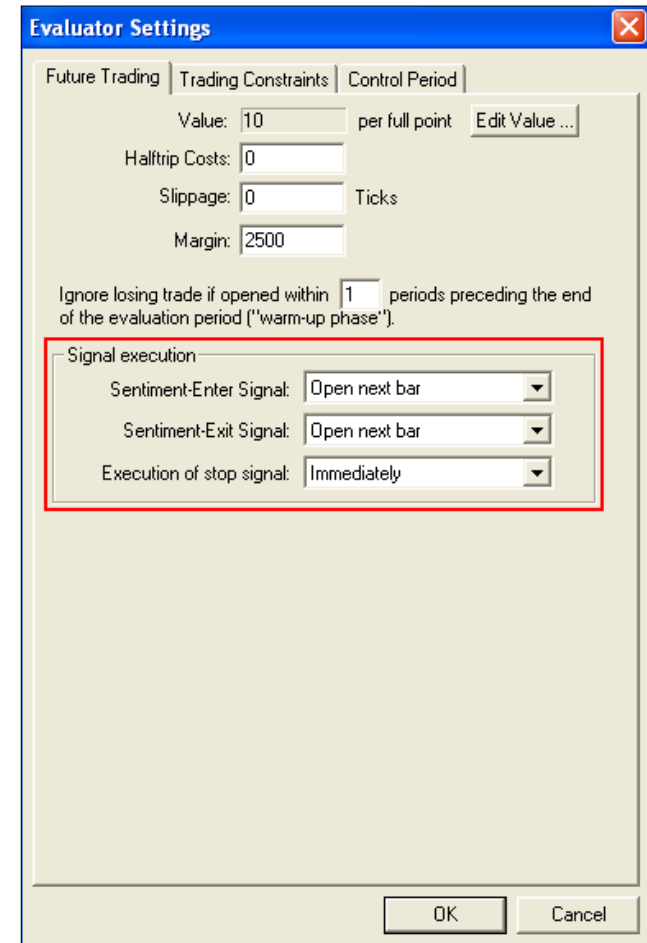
Evaluator Settings

Future Trading | Trading Constraints | Control Period

Value: 10 per full point Edit Value ...

Halftrip Costs: 0

Slippage: 0 Ticks

Margin: 2500

Ignore losing trade if opened within 1 periods preceding the end of the evaluation period ("warm-up phase").

Signal execution

Sentiment-Enter Signal: Open next bar

Sentiment-Exit Signal: Open next bar

Execution of stop signal: Immediately

OK Cancel